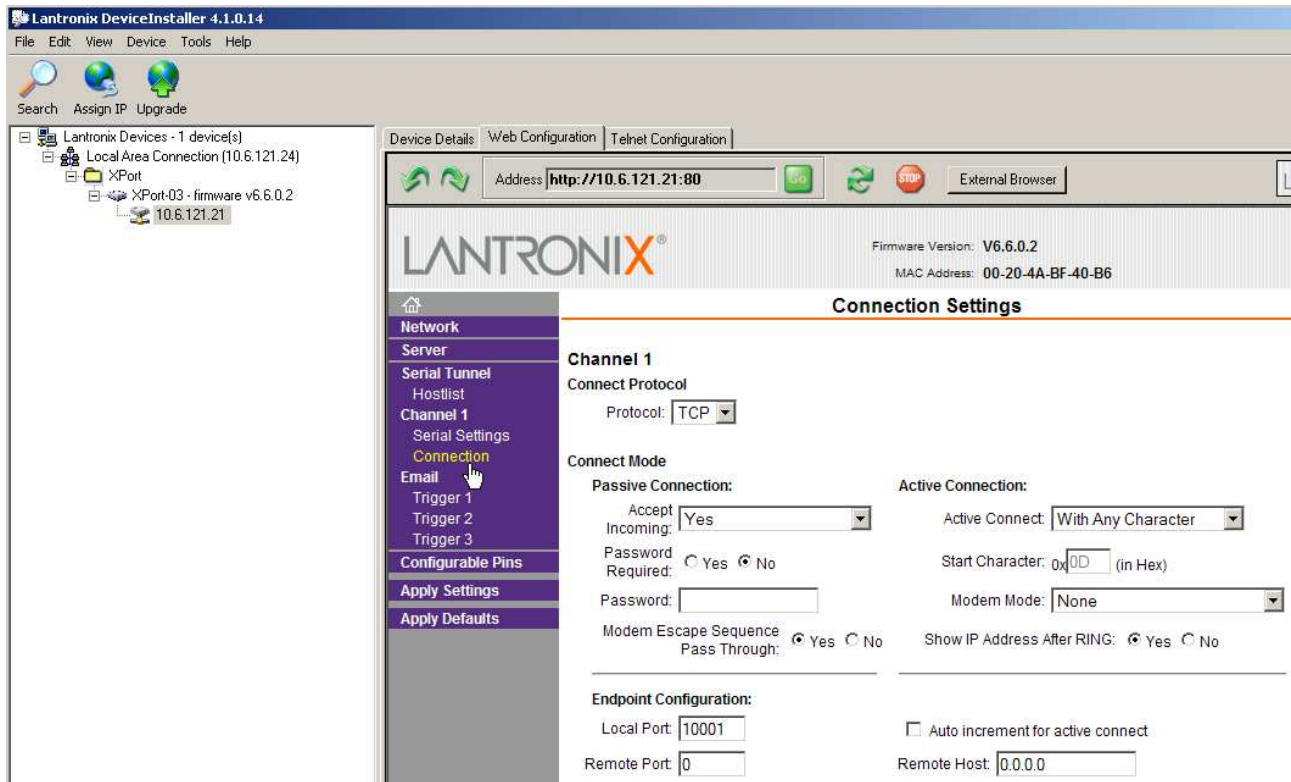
Lantronix DeviceInstaller 4.1.0.14

File Edit View Device Tools Help

Search Assign IP Upgrade

Lantronix Devices - 1 device(s)
Local Area Connection (10.6.121.24)
XPort
XPort-03 - firmware v6.6.0.2
10.6.121.21

Device Details | Web Configuration | Telnet Configuration

Address http://10.6.121.21:80 Go STOP External Browser

LANTRONIX®

Firmware Version: V6.6.0.2
MAC Address: 00-20-4A-BF-40-B6

Network
Server
Serial Tunnel
Hostlist
Channel 1
Serial Settings
Connection
Email
Trigger 1
Trigger 2
Trigger 3
Configurable Pins
Apply Settings
Apply Defaults

Connection Settings

Channel 1
Connect Protocol
Protocol: TCP

Connect Mode
Passive Connection:
Accept Incoming: Yes
Password Required: Yes No
Password:
Modem Escape Sequence Pass Through: Yes No

Active Connection:
Active Connect: With Any Character
Start Character: 0x 0D (in Hex)
Modem Mode: None
Show IP Address After RING: Yes No

Endpoint Configuration:
Local Port: 10001
Remote Port: 0
Auto increment for active connect
Remote Host: 0.0.0.0